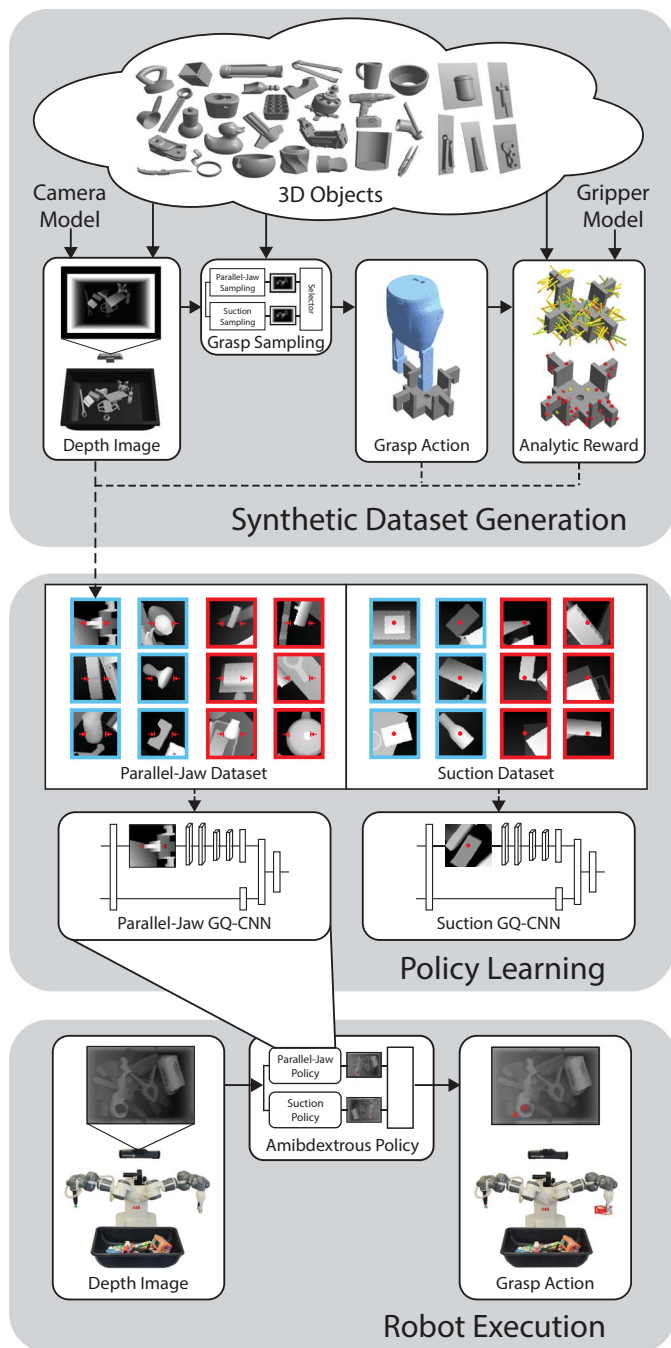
3D Objects

Camera Model

Gripper Model

Parallel-Jaw Sampling

Suction Sampling

Selector

Grasp Sampling

Depth Image

Grasp Action

Analytic Reward

Synthetic Dataset Generation

Parallel-Jaw Dataset

Suction Dataset

Parallel-Jaw GQ-CNN

Suction GQ-CNN

Policy Learning

Parallel-Jaw Policy

Suction Policy

Amibdextrous Policy

Depth Image

Grasp Action

Robot Execution